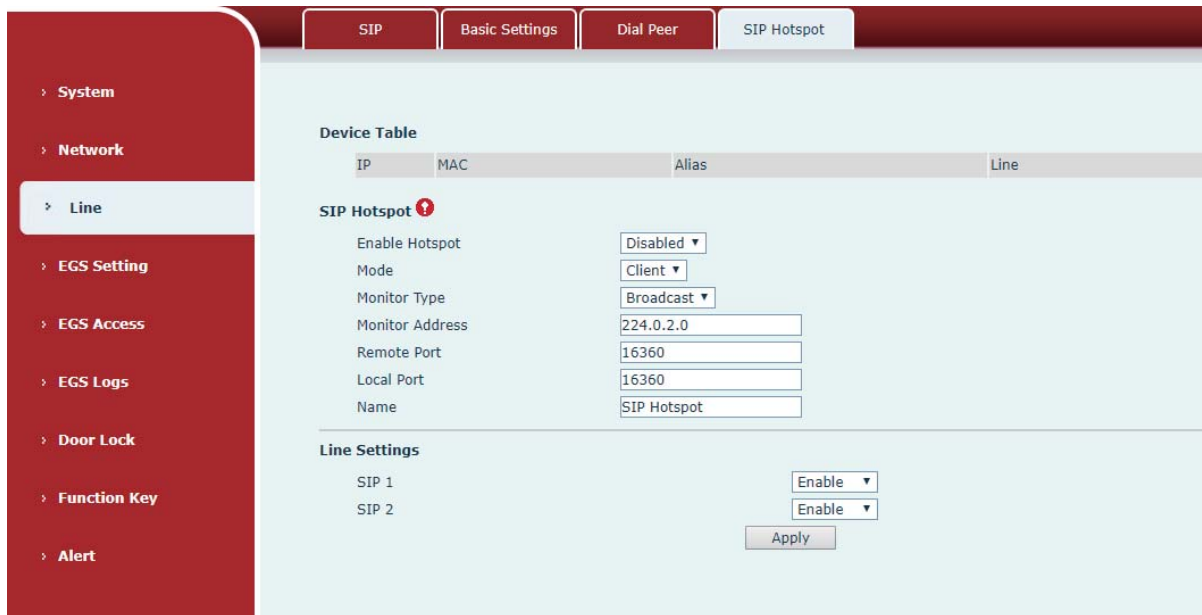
SIP | Basic Settings | Dial Peer | SIP Hotspot

› System
› Network
› Line
› EGS Setting
› EGS Access
› EGS Logs
› Door Lock
› Function Key
› Alert

Device Table

| IP | MAC | Alias | Line |
|---|---|---|---|

SIP Hotspot

Enable Hotspot Disabled ▾
Mode Client ▾
Monitor Type Broadcast ▾
Monitor Address 224.0.2.0
Remote Port 16360
Local Port 16360
Name SIP Hotspot

Line Settings

SIP 1 Enable ▾
SIP 2 Enable ▾

Apply